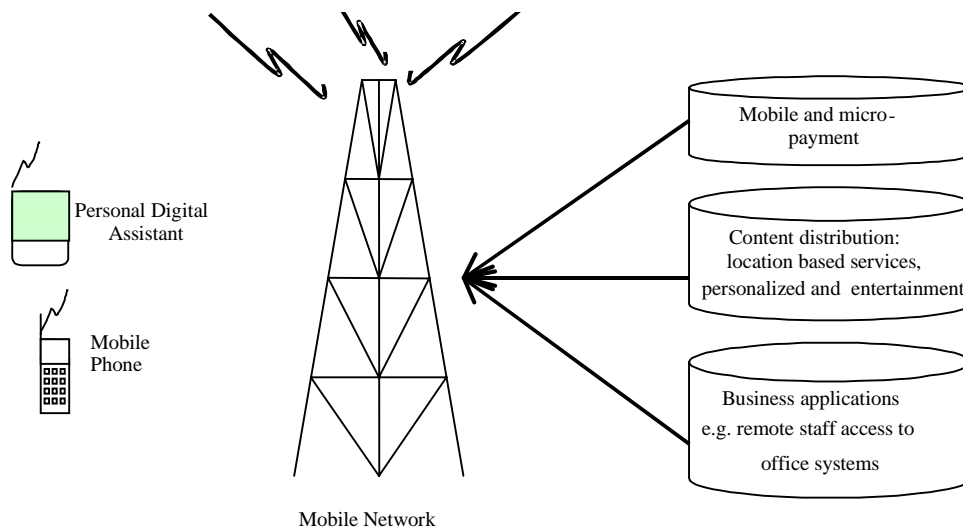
Personal Digital Assistant

Mobile Phone

Mobile Network

Mobile and micro-payment

Content distribution: location based services, personalized and entertainment

Business applications e.g. remote staff access to office systems